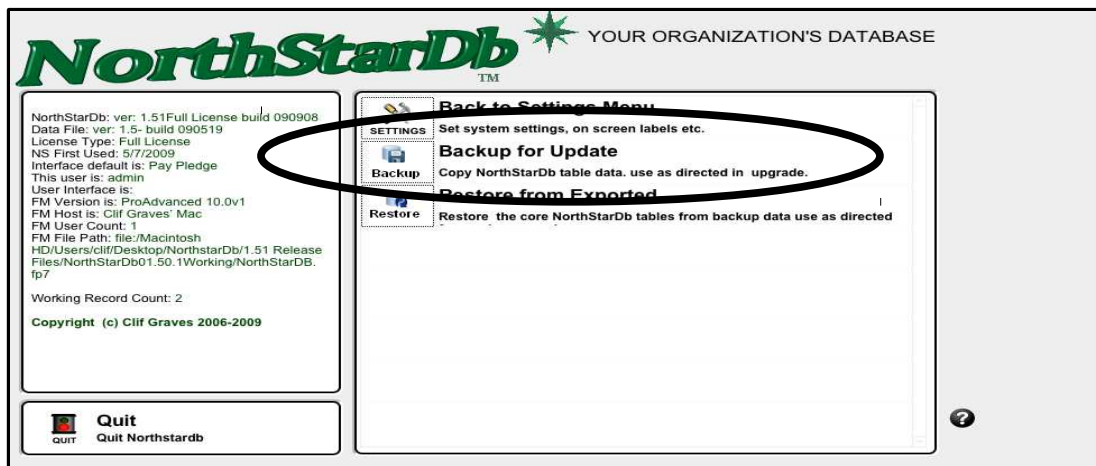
NorthStarDb
TM
YOUR ORGANIZATION'S DATABASE

NorthStarDb: ver: 1.51Full License build 090908
Data File: ver: 1.5- build 090519
License Type: Full License
NS First Used: 5/7/2009
Interface default is: Pay Pledge
This user is: admin
User Interface is:
FM Version is: ProAdvanced 10.0v1
FM Host is: Clif Graves' Mac
FM User Count: 1
FM File Path: file:/Macintosh HD/Users/clif/Desktop/NorthstarDb/1.51 Release Files/NorthStarDb01.50.1Working/NorthStarDB.fp7

Working Record Count: 2

Copyright (c) Clif Graves 2006-2009

QUIT
Quit
Quit Northstardb

SETTINGS
Back to Settings Menu
Set system settings, on screen labels etc.

Backup
Backup for Update
Copy NorthStarDb table data. use as directed in upgrade.

Restore
Restore from Exported
Restore the core NorthStarDb tables from backup data use as directed